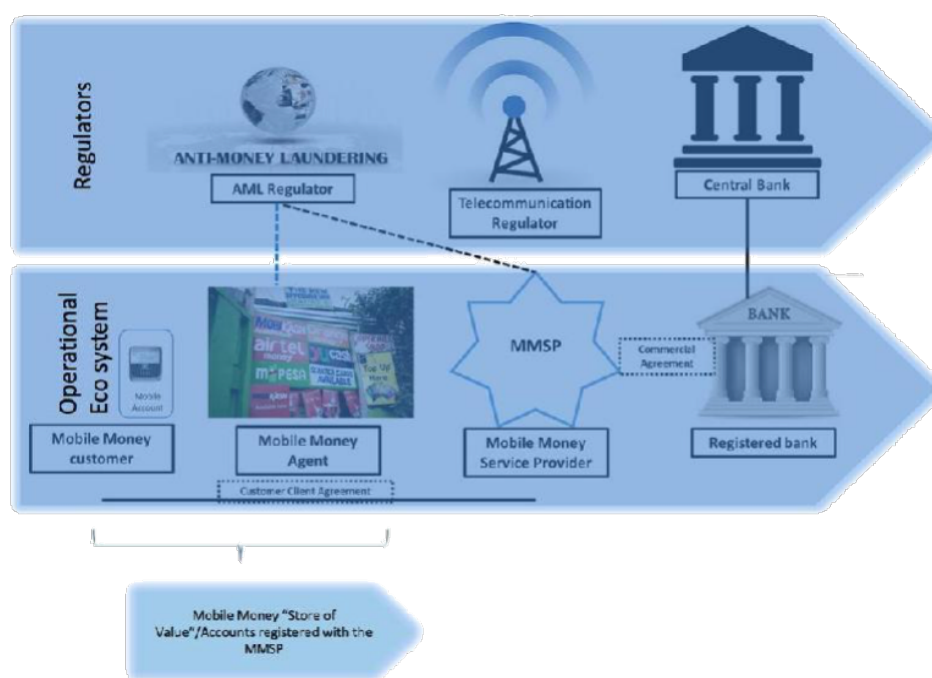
Regulators

ANTI-MONEY LAUNDERING

AML Regulator

Telecommunication Regulator

Central Bank

Operational Eco system

Mobile Account

airtel money

M-PESA

Top Up Here

MMSP

Commercial Agreement

BANK

Mobile Money customer

Mobile Money Agent

Mobile Money Service Provider

Registered bank

Customer Client Agreement

Mobile Money "Store of Value"/Accounts registered with the MMSP